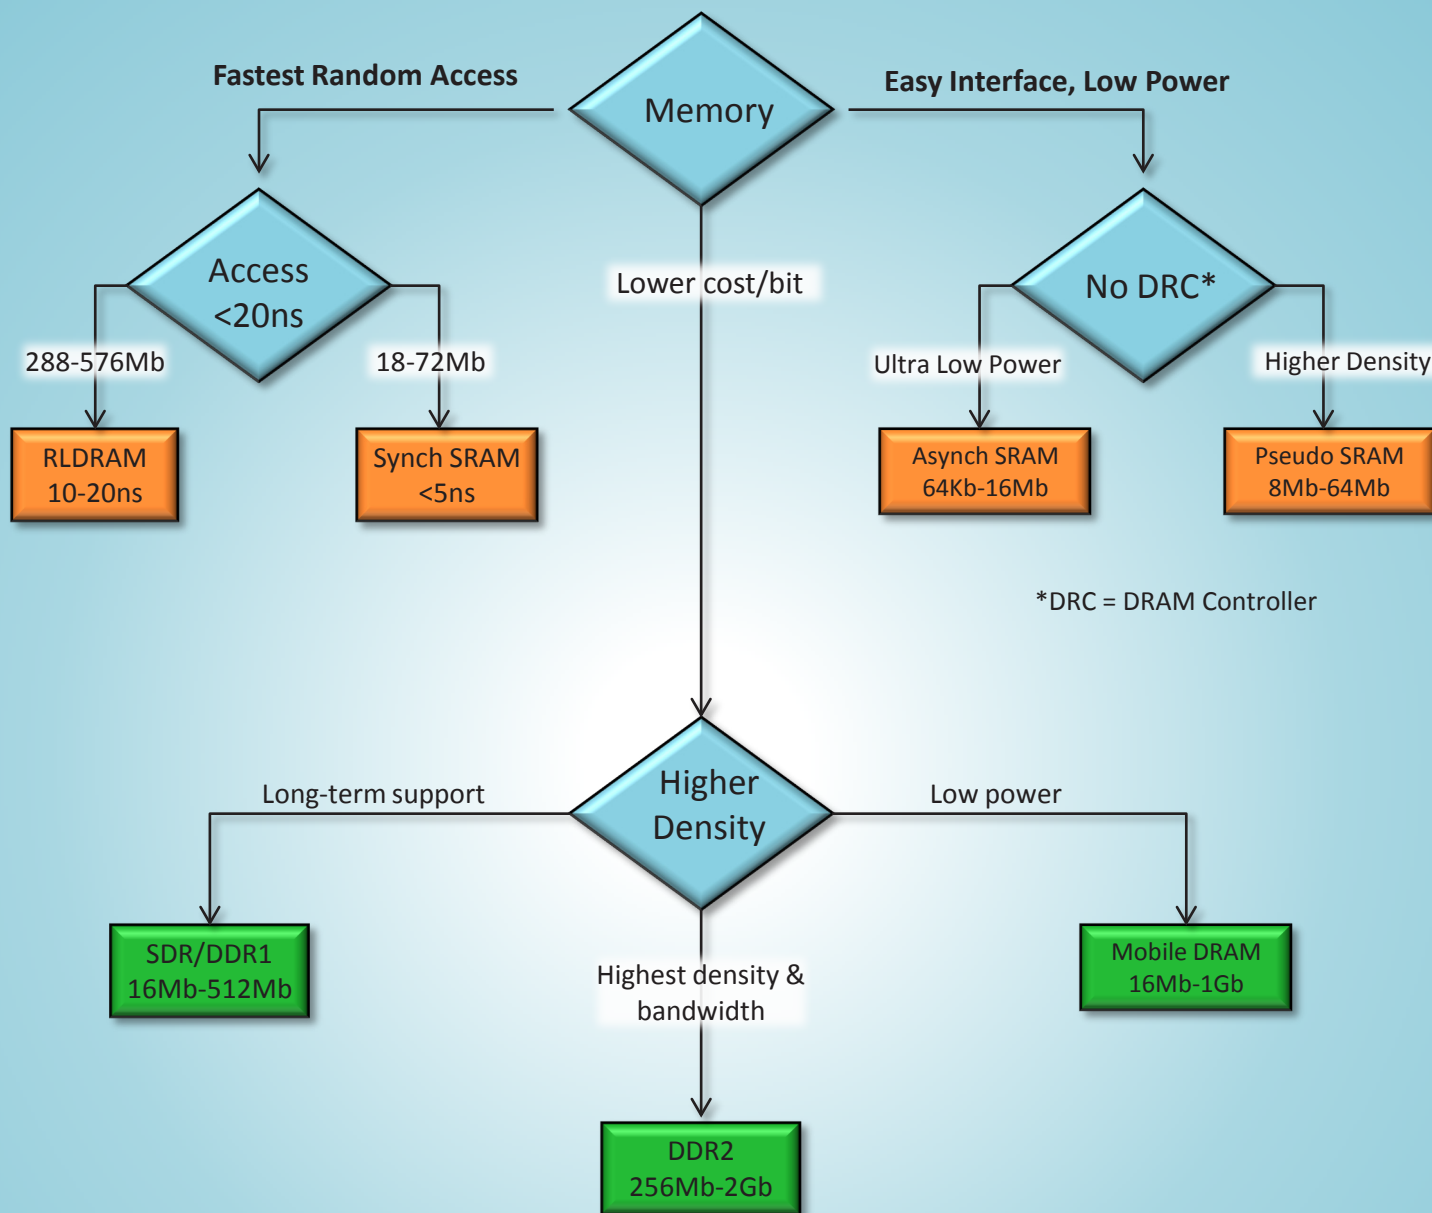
Fastest Random Access

Memory

Easy Interface, Low Power

Access <20ns

Lower cost/bit

No DRC*

288-576Mb

18-72Mb

Ultra Low Power

Higher Density

RLDRAM
10-20ns

Synch SRAM
<5ns

Asynch SRAM
64Kb-16Mb

Pseudo SRAM
8Mb-64Mb

*DRC = DRAM Controller

Long-term support

Higher Density

Low power

SDR/DDR1
16Mb-512Mb

Highest density & bandwidth

Mobile DRAM
16Mb-1Gb

DDR2
256Mb-2Gb